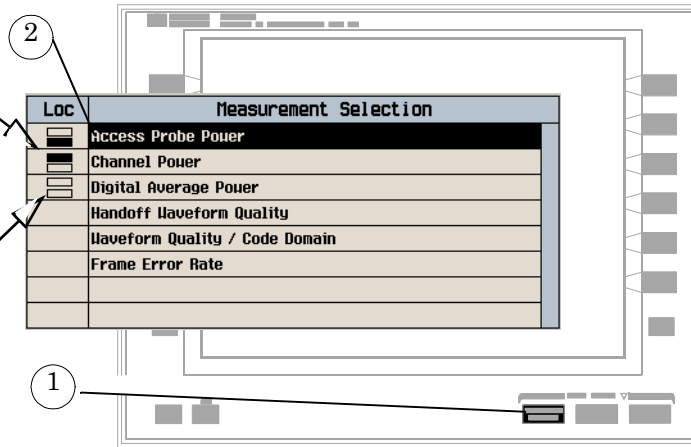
2

| Loc | Measurement Selection |
|---|---|
| | Access Probe Power |
| | Channel Power |
| | Digital Average Power |
| | Handoff Waveform Quality |
| | Waveform Quality / Code Domain |
| | Frame Error Rate |
| | |
| | |

1